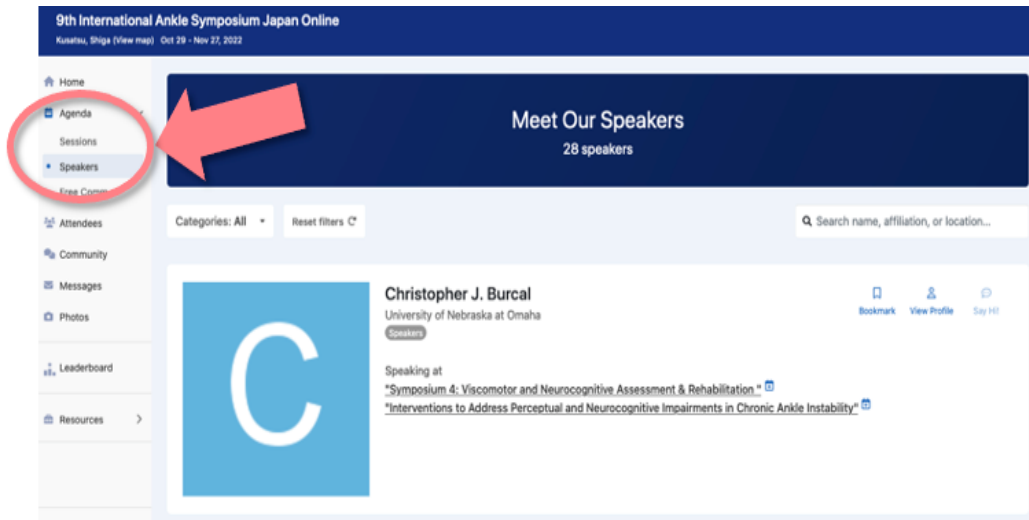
9th International Ankle Symposium Japan Online
Kusatsu, Shiga (View map) Oct 29 - Nov 27, 2022

Home
Agenda
Sessions
Speakers
Free Comm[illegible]
Attendees
Community
Messages
Photos
Leaderboard
Resources

Meet Our Speakers
28 speakers

Categories: All
Reset filters
Search name, affiliation, or location...

C

Christopher J. Burcal
University of Nebraska at Omaha
Speakers

Bookmark
View Profile
Say Hi!

Speaking at
"Symposium 4: Viscomotor and Neurocognitive Assessment & Rehabilitation "
"Interventions to Address Perceptual and Neurocognitive Impairments in Chronic Ankle Instability"